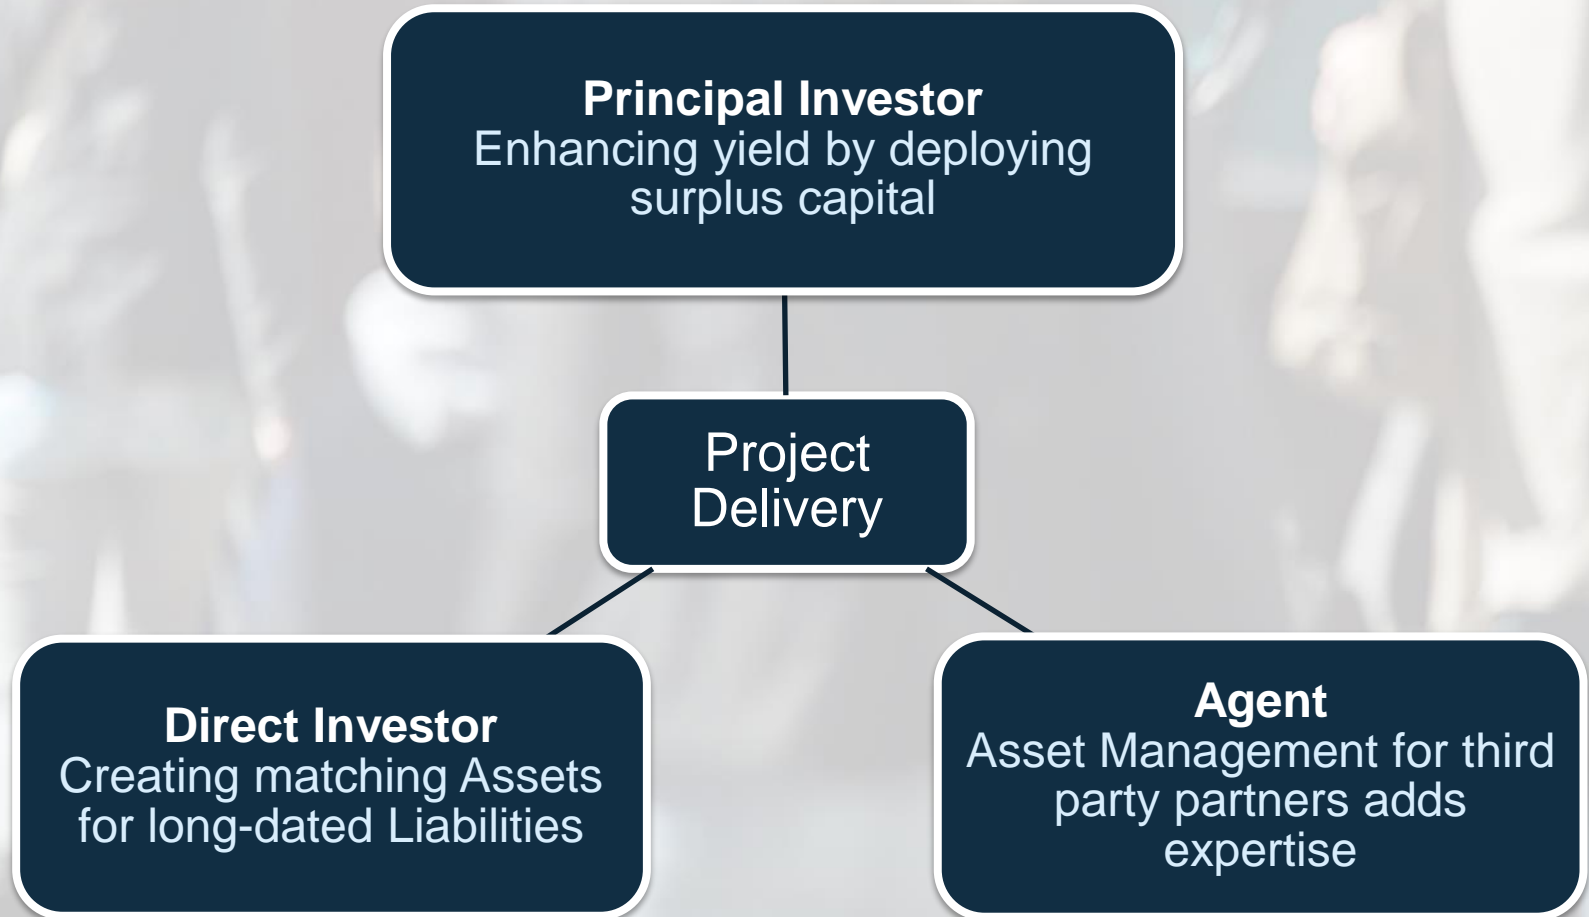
**Principal Investor**
Enhancing yield by deploying surplus capital

Project Delivery

**Direct Investor**
Creating matching Assets for long-dated Liabilities

**Agent**
Asset Management for third party partners adds expertise